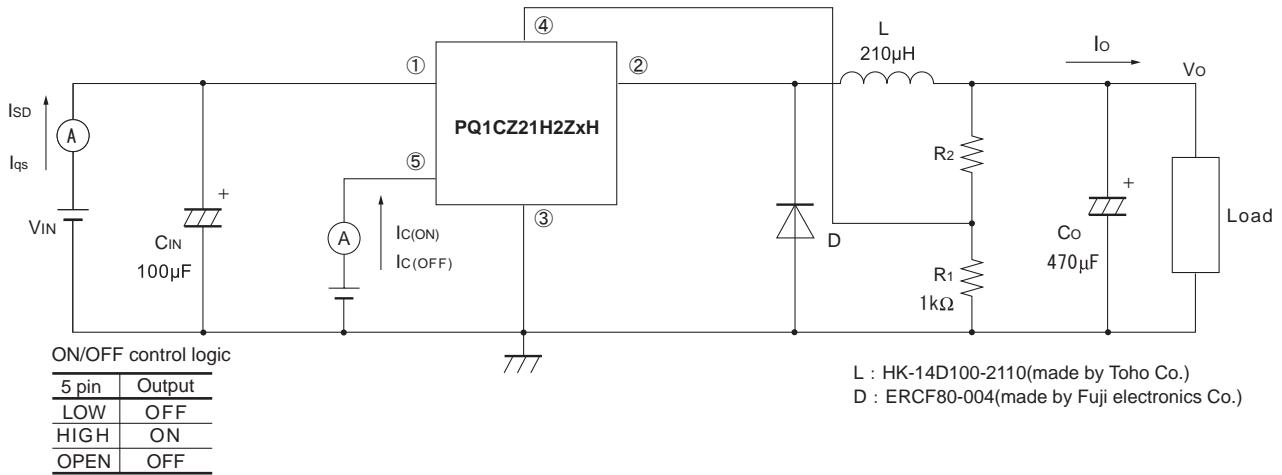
④

L
210μH

Io

Vo

①

②

ISD

A

Iqs

PQ1CZ21H2ZxH

R2

⑤

+

+

VIN

CIN
100μF

A

IC(ON)
IC(OFF)

③

D

Co
470μF

Load

R1
1kΩ

ON/OFF control logic

| 5 pin | Output |
|---|---|
| LOW | OFF |
| HIGH | ON |
| OPEN | OFF |

L : HK-14D100-2110(made by Toho Co.)
D : ERCF80-004(made by Fuji electronics Co.)